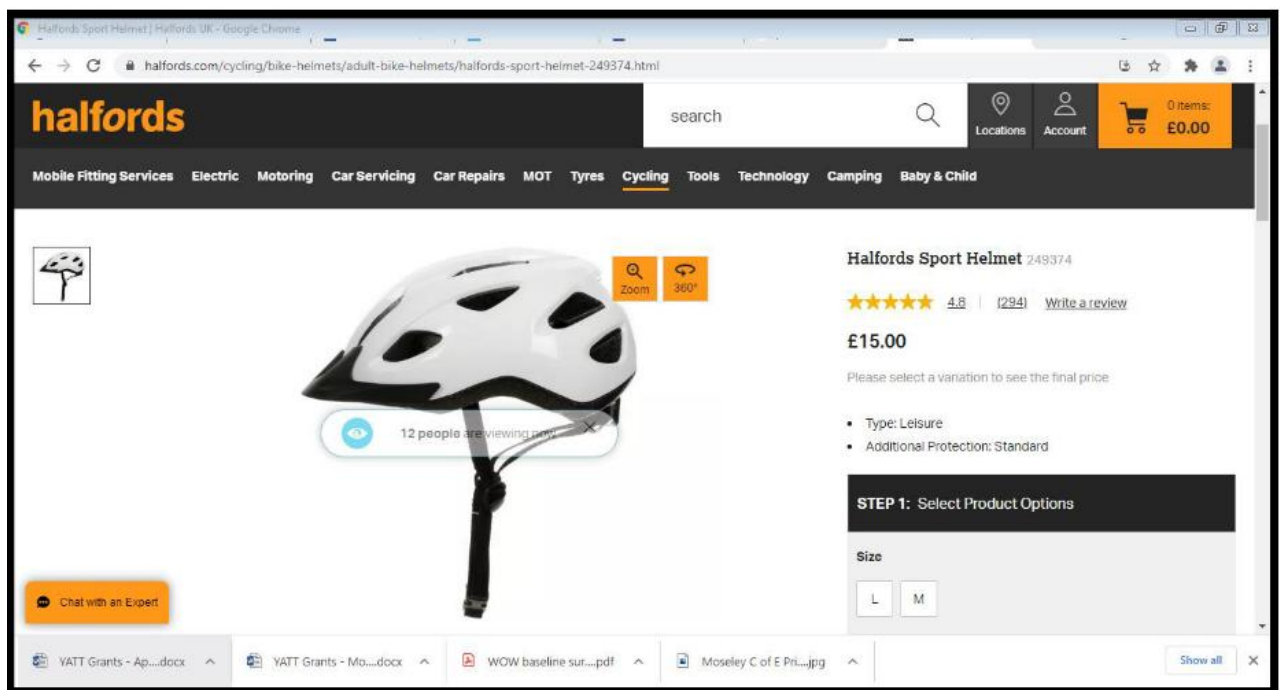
Halfords Sport Helmet | Halfords UK - Google Chrome

halfords.com/cycling/bike-helmets/adult-bike-helmets/halfords-sport-helmet-249374.html

halfords

search

Locations

Account

0 items:
£0.00

Mobile Fitting Services Electric Motoring Car Servicing Car Repairs MOT Tyres Cycling Tools Technology Camping Baby & Child

Zoom

360°

12 people are viewing now

Halfords Sport Helmet 249374

4.8 | (294) Write a review

£15.00

Please select a variation to see the final price

- Type: Leisure
- Additional Protection: Standard

STEP 1: Select Product Options

Size

L M

Chat with an Expert

YATT Grants - Ap....docx

YATT Grants - Mo....docx

WOW baseline sur....pdf

Moseley C of E Pri....jpg

Show all